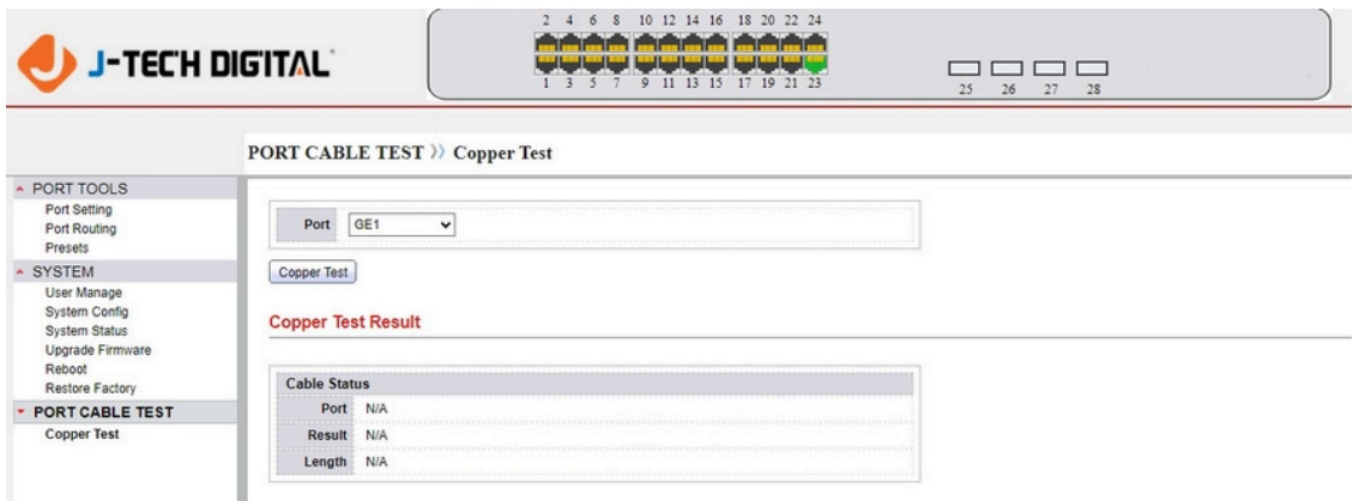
J-TECH DIGITAL

2 4 6 8 10 12 14 16 18 20 22 24
1 3 5 7 9 11 13 15 17 19 21 23
25 26 27 28

PORT CABLE TEST 〉〉 Copper Test

PORT TOOLS
Port Setting
Port Routing
Presets
SYSTEM
User Manage
System Config
System Status
Upgrade Firmware
Reboot
Restore Factory
PORT CABLE TEST
Copper Test

Port GE1

Copper Test

Copper Test Result

| Cable Status | |
|---|---|
| Port | N/A |
| Result | N/A |
| Length | N/A |